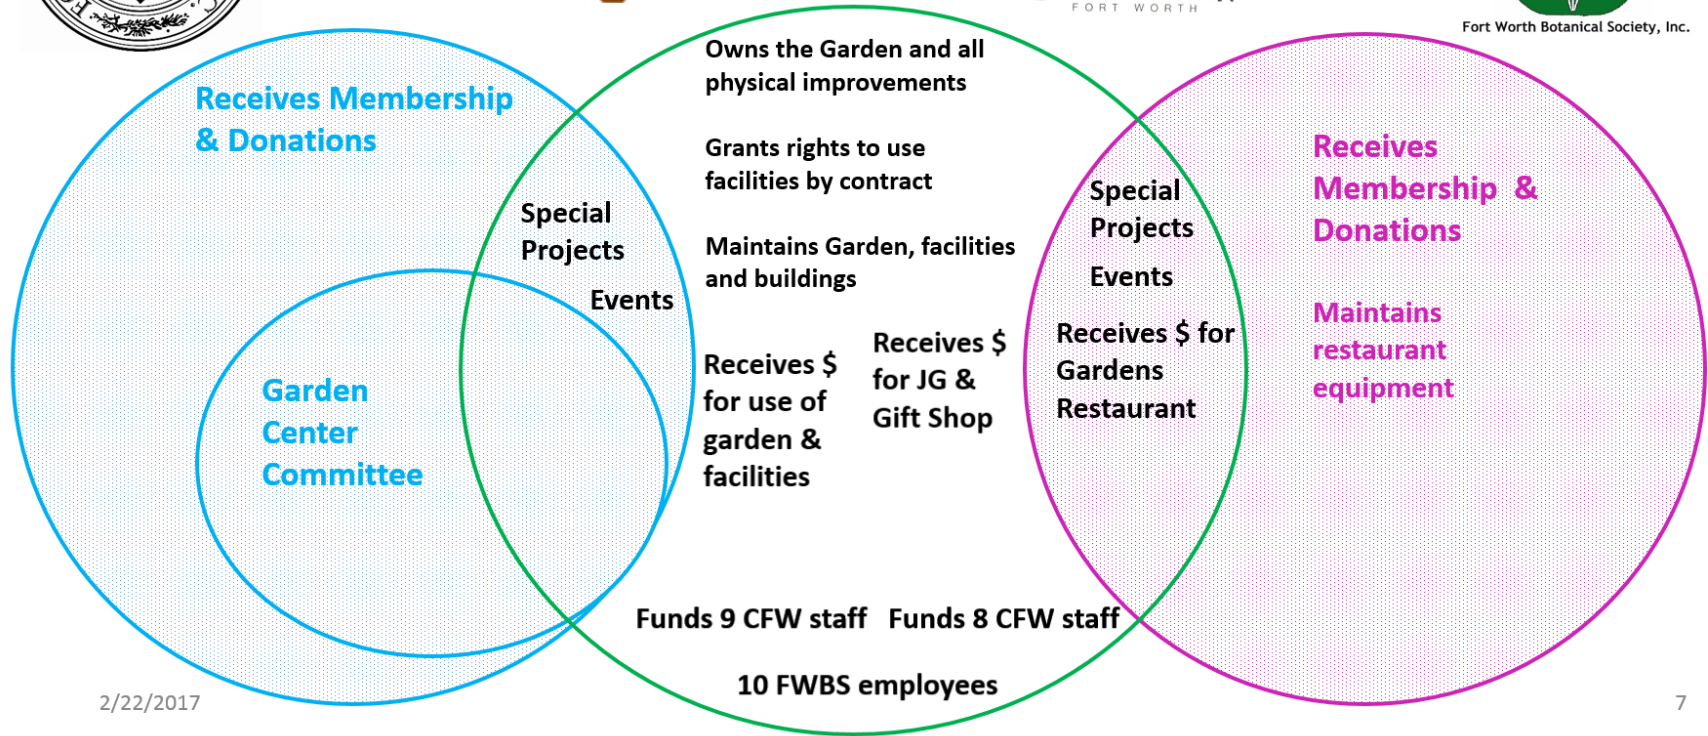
FORT WORTH

Fort Worth Botanical Society, Inc.

Receives Membership & Donations

Garden Center Committee

Special Projects

Events

Owns the Garden and all physical improvements

Grants rights to use facilities by contract

Maintains Garden, facilities and buildings

Receives $ for use of garden & facilities

Receives $ for JG & Gift Shop

Special Projects

Events

Receives $ for Gardens Restaurant

Receives Membership & Donations

Maintains restaurant equipment

Funds 9 CFW staff

Funds 8 CFW staff

10 FWBS employees

2/22/2017

7